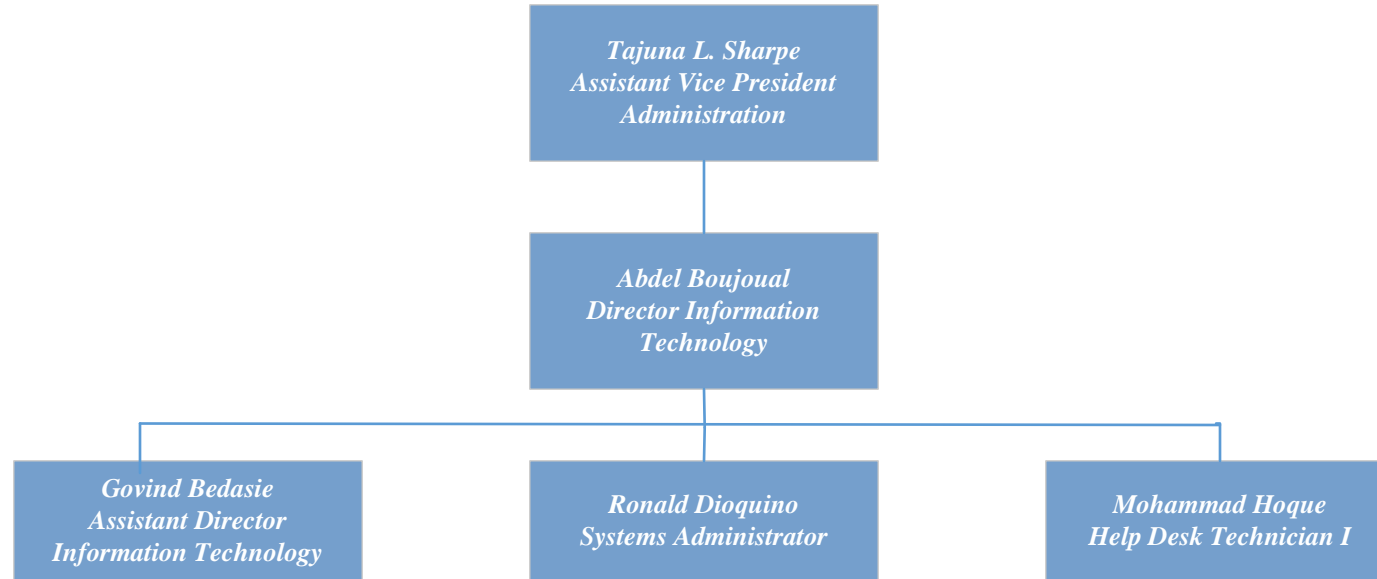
Tajuna L. Sharpe
Assistant Vice President
Administration

Abdel Boujoual
Director Information Technology

Govind Bedasie
Assistant Director
Information Technology

Ronald Dioquino
Systems Administrator

Mohammad Hoque
Help Desk Technician I